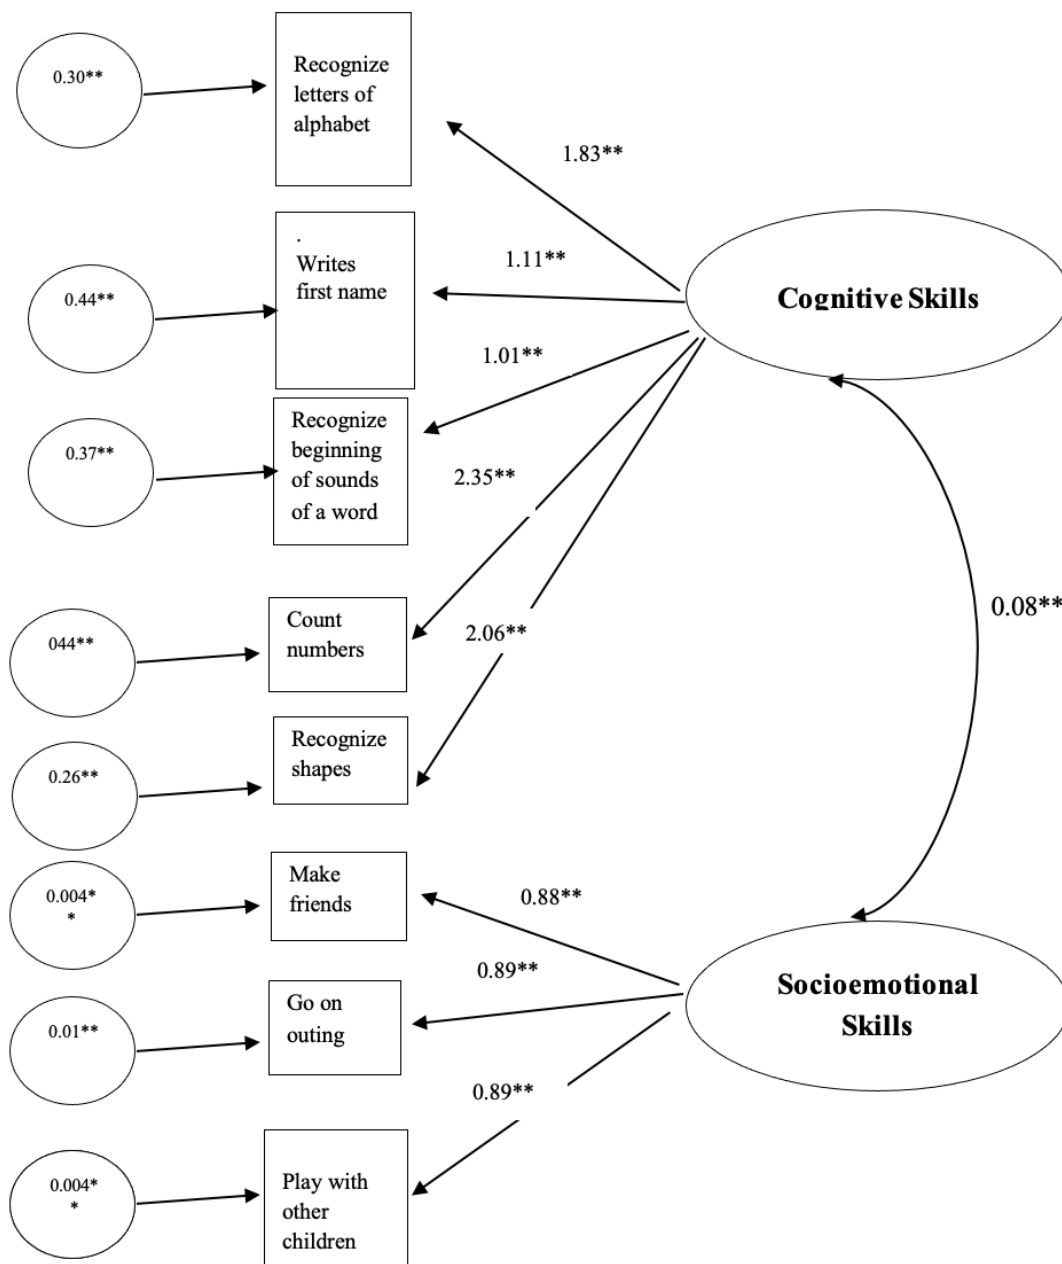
0.30**

Recognize letters of alphabet

1.83**

0.44**

.
Writes first name

1.11**

Cognitive Skills

1.01**

0.37**

Recognize beginning of sounds of a word

2.35**

0.08**

044**

Count numbers

2.06**

0.26**

Recognize shapes

0.004*
*

Make friends

0.88**

0.89**

Socioemotional Skills

0.01**

Go on outing

0.89**

0.004*
*

Play with other children